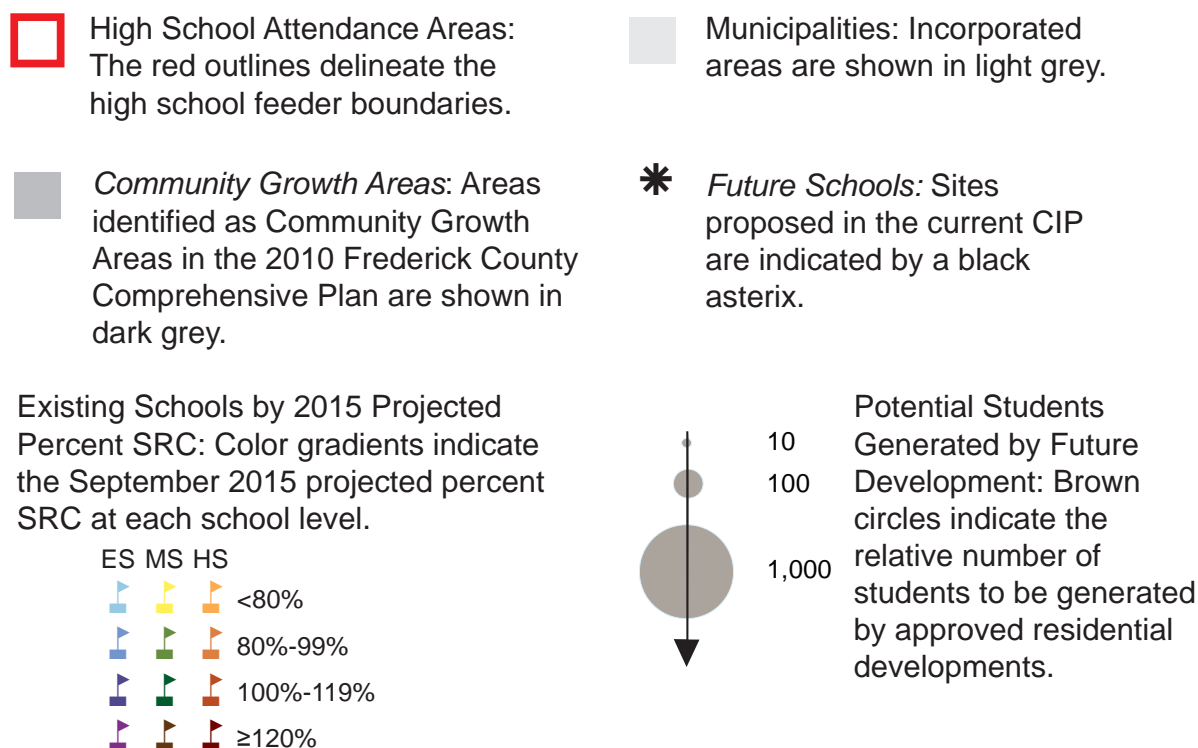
High School Attendance Areas: The red outlines delineate the high school feeder boundaries.

Municipalities: Incorporated areas are shown in light grey.

*Community Growth Areas*: Areas identified as Community Growth Areas in the 2010 Frederick County Comprehensive Plan are shown in dark grey.

*Future Schools:* Sites proposed in the current CIP are indicated by a black asterix.

Existing Schools by 2015 Projected Percent SRC: Color gradients indicate the September 2015 projected percent SRC at each school level.

ES MS HS

<80%

80%-99%

100%-119%

≥120%

10

100

1,000

Potential Students Generated by Future Development: Brown circles indicate the relative number of students to be generated by approved residential developments.